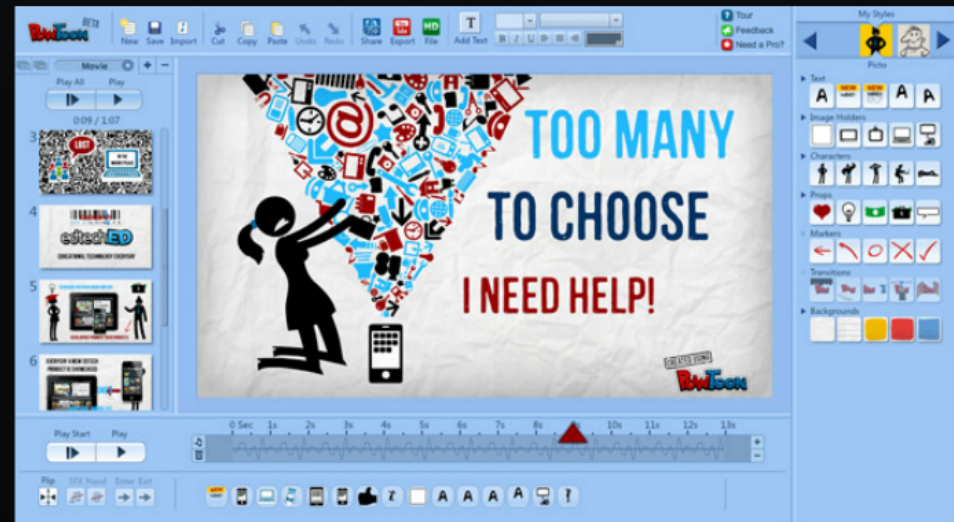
PowToon BETA

New Save Import Cut Copy Paste Undo Redo Share Export HD File Add Text

Tour
Feedback
Need a Pro?

My Styles
Picto

Movie
Play All Play
0:09 / 1:07

3
LOST

4
edtechED
EDUCATIONAL TECHNOLOGY EVERYDAY

5

6
EVERYDAY A NEW EDTECH PRODUCT IS CHOSEN

TOO MANY
TO CHOOSE
I NEED HELP!

CREATED USING
PowToon

Text
Image Holders
Characters
Props
Markers
Transitions
Backgrounds

0 Sec 1s 2s 3s 4s 5s 6s 7s 8s 10s 11s 12s 13s

Play Start Play

Flip SFX Hand Enter Exit

A A A A